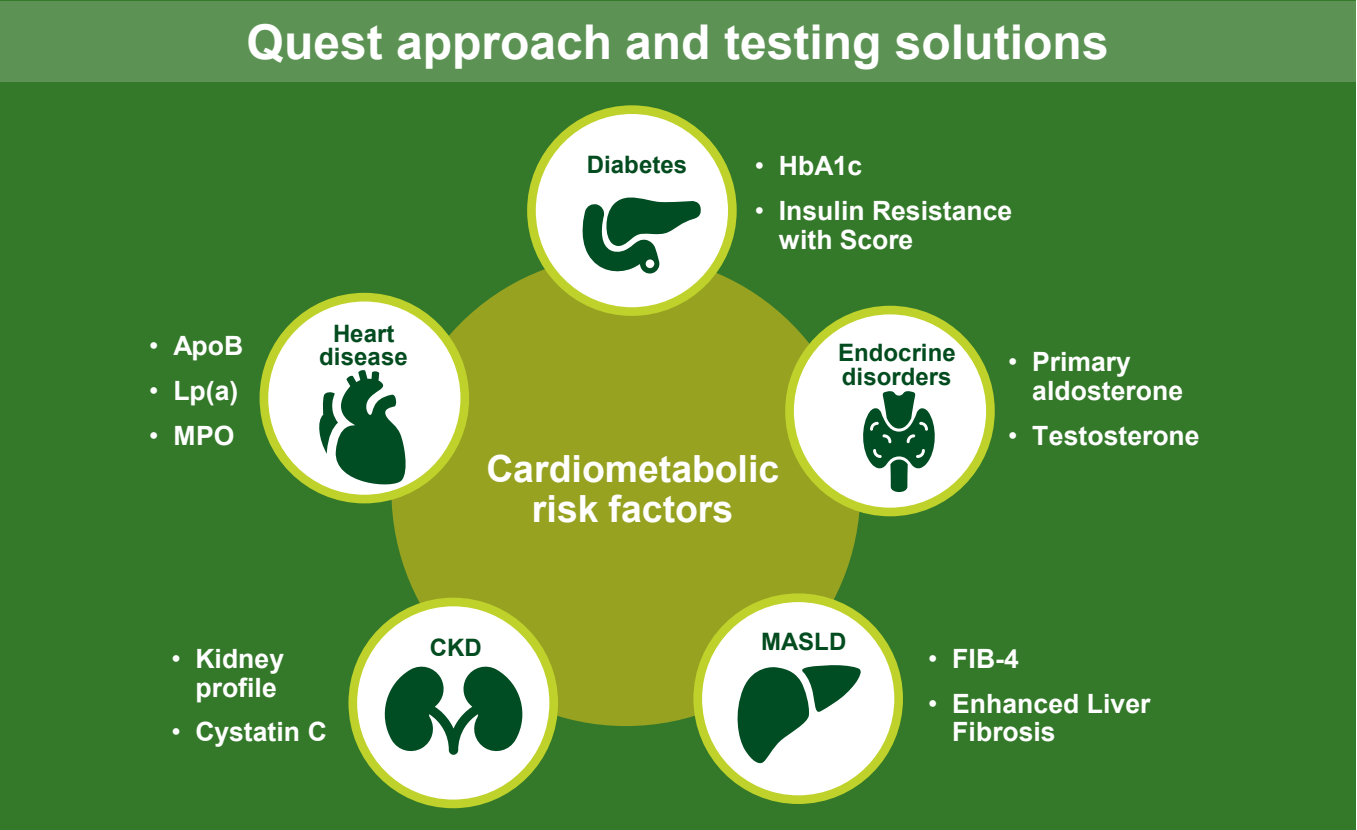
Quest approach and testing solutions

Cardiometabolic risk factors

Diabetes

• HbA1c
• Insulin Resistance with Score

Endocrine disorders

• Primary aldosterone
• Testosterone

MASLD

• FIB-4
• Enhanced Liver Fibrosis

CKD

• Kidney profile
• Cystatin C

Heart disease

• ApoB
• Lp(a)
• MPO